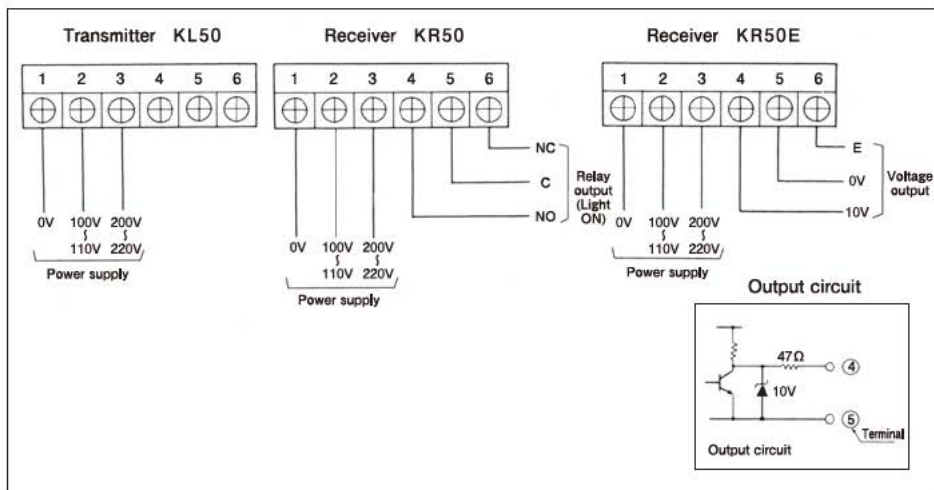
Transmitter KL50

1 2 3 4 5 6

0V 100V ~ 110V 200V ~ 220V

Power supply

Receiver KR50

1 2 3 4 5 6

NC
C
NO

Relay output (Light ON)

0V 100V ~ 110V 200V ~ 220V

Power supply

Receiver KR50E

1 2 3 4 5 6

E
0V
10V

Voltage output

0V 100V ~ 110V 200V ~ 220V

Power supply

Output circuit

47Ω
10V
④
⑤
Terminal

Output circuit